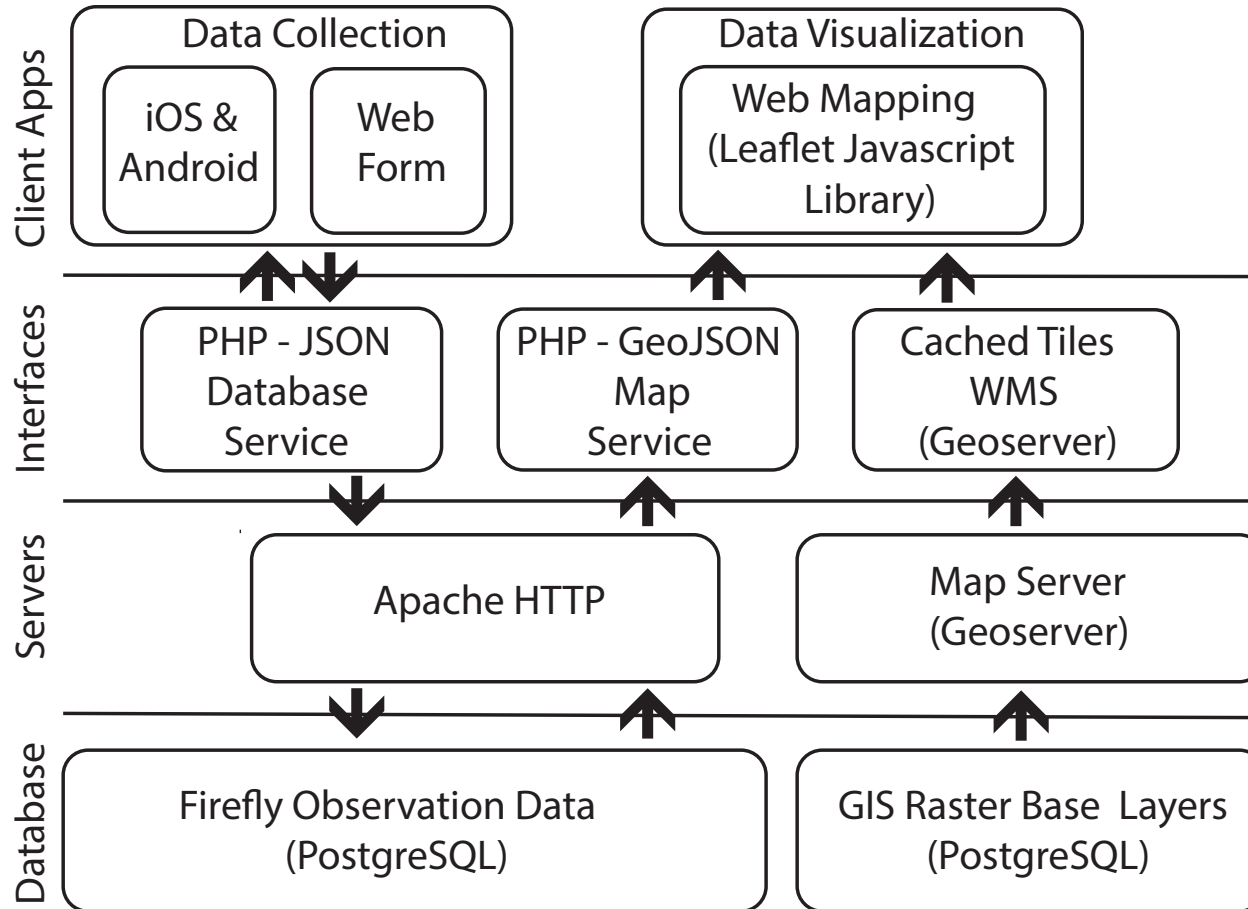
Client Apps

Data Collection

iOS & Android

Web Form

Data Visualization

Web Mapping (Leaflet Javascript Library)

Interfaces

PHP - JSON Database Service

PHP - GeoJSON Map Service

Cached Tiles WMS (Geoserver)

Servers

Apache HTTP

Map Server (Geoserver)

Database

Firefly Observation Data (PostgreSQL)

GIS Raster Base Layers (PostgreSQL)